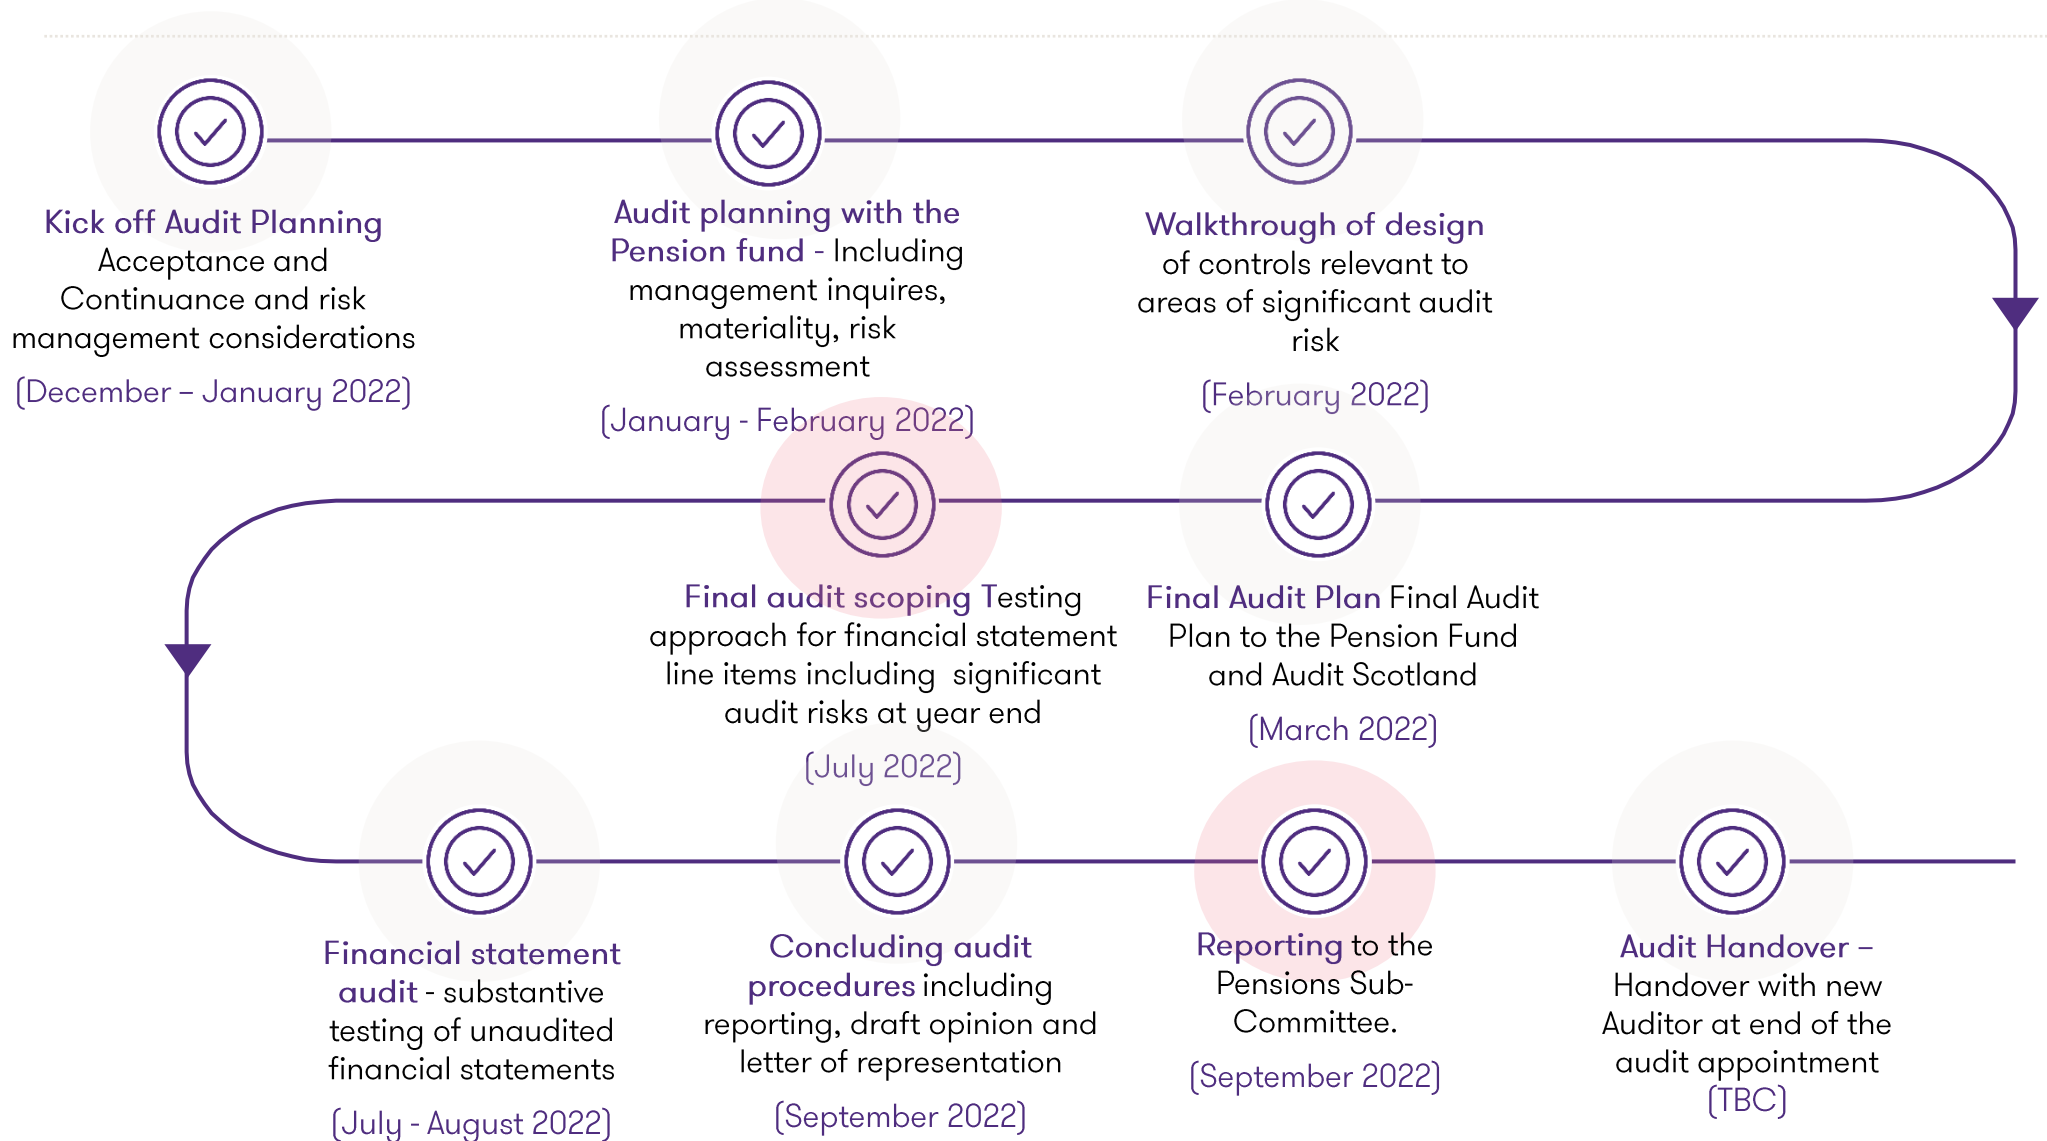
Kick off Audit Planning Acceptance and Continuance and risk management considerations

(December – January 2022)

Audit planning with the Pension fund - Including management inquires, materiality, risk assessment

(January - February 2022)

Walkthrough of design of controls relevant to areas of significant audit risk

(February 2022)

Final audit scoping Testing approach for financial statement line items including significant audit risks at year end

(July 2022)

Final Audit Plan Final Audit Plan to the Pension Fund and Audit Scotland

(March 2022)

Financial statement audit - substantive testing of unaudited financial statements

(July - August 2022)

Concluding audit procedures including reporting, draft opinion and letter of representation

(September 2022)

Reporting to the Pensions Sub-Committee.

(September 2022)

Audit Handover – Handover with new Auditor at end of the audit appointment (TBC)